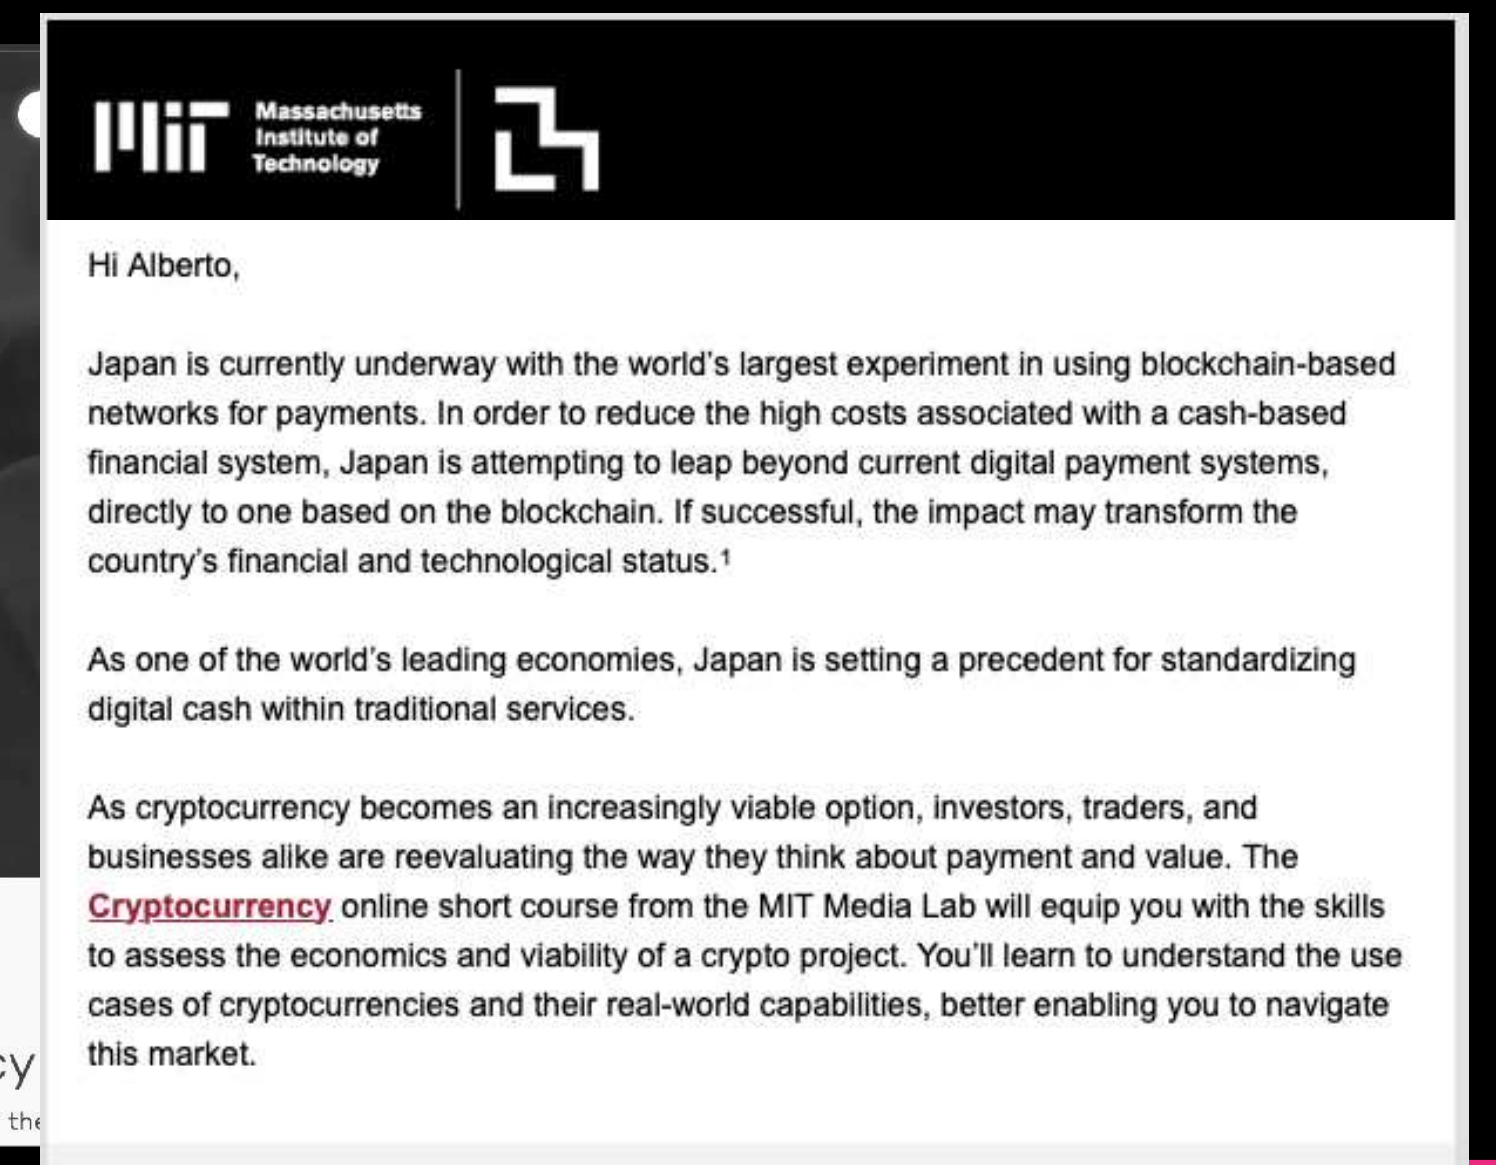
Massachusetts Institute of Technology

Hi Alberto,

Japan is currently underway with the world's largest experiment in using blockchain-based networks for payments. In order to reduce the high costs associated with a cash-based financial system, Japan is attempting to leap beyond current digital payment systems, directly to one based on the blockchain. If successful, the impact may transform the country's financial and technological status.$^1$

As one of the world's leading economies, Japan is setting a precedent for standardizing digital cash within traditional services.

As cryptocurrency becomes an increasingly viable option, investors, traders, and businesses alike are reevaluating the way they think about payment and value. The Cryptocurrency online short course from the MIT Media Lab will equip you with the skills to assess the economics and viability of a crypto project. You'll learn to understand the use cases of cryptocurrencies and their real-world capabilities, better enabling you to navigate this market.

cy
the